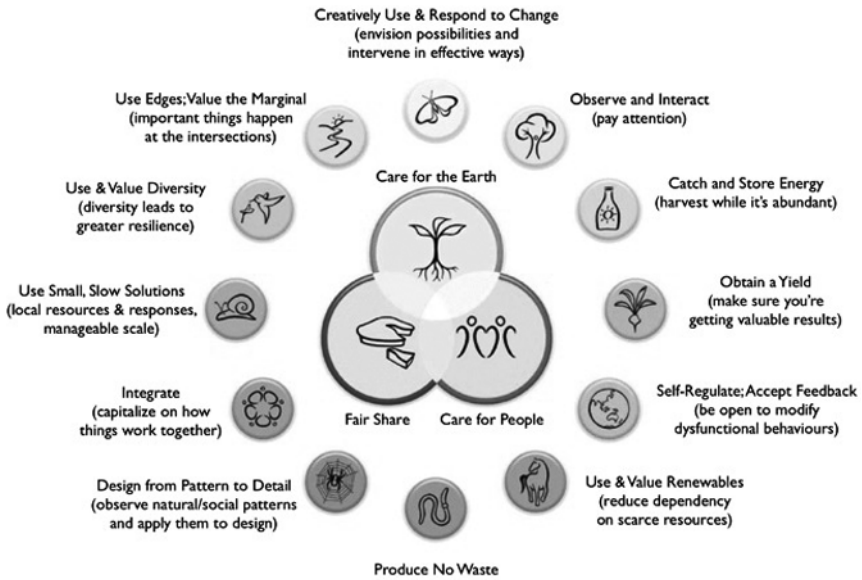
Creatively Use & Respond to Change (envision possibilities and intervene in effective ways)

Observe and Interact (pay attention)

Catch and Store Energy (harvest while it's abundant)

Obtain a Yield (make sure you're getting valuable results)

Self-Regulate; Accept Feedback (be open to modify dysfunctional behaviours)

Use & Value Renewables (reduce dependency on scarce resources)

Produce No Waste

Design from Pattern to Detail (observe natural/social patterns and apply them to design)

Integrate (capitalize on how things work together)

Use Small, Slow Solutions (local resources & responses, manageable scale)

Use & Value Diversity (diversity leads to greater resilience)

Use Edges; Value the Marginal (important things happen at the intersections)

Care for the Earth

Fair Share

Care for People